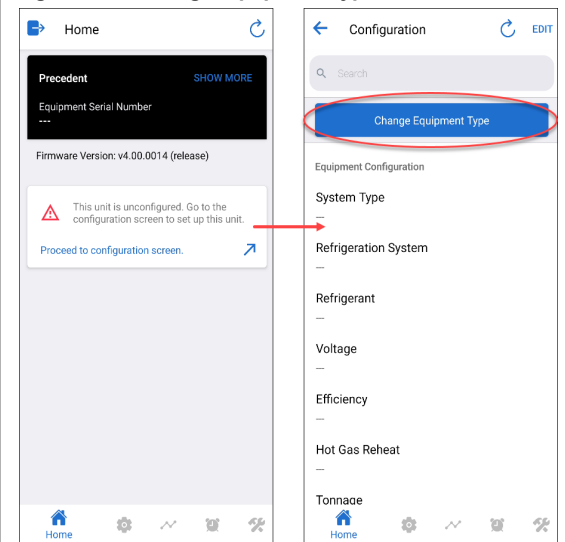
Home

Precedent
SHOW MORE

Equipment Serial Number
---

Firmware Version: v4.00.0014 (release)

This unit is unconfigured. Go to the configuration screen to set up this unit.

Proceed to configuration screen.

Home

Configuration
EDIT

Search

Change Equipment Type

Equipment Configuration

System Type
—

Refrigeration System
—

Refrigerant
—

Voltage
—

Efficiency
—

Hot Gas Reheat
—

Tonnage

Home